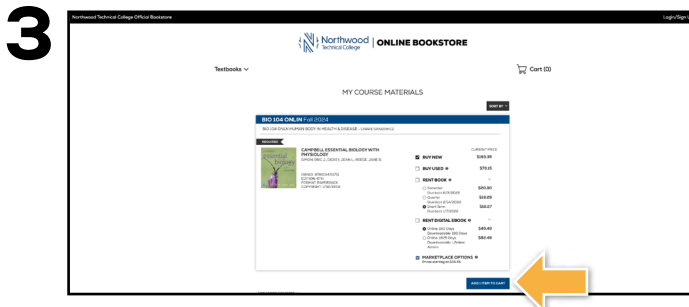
3

Northwood Technical College Official Bookstore

Login/Sign U

Northwood Technical College | ONLINE BOOKSTORE

Textbooks

Cart (0)

MY COURSE MATERIALS

SORT BY

BIO 104 ONLIN Fall 2024

BIO 104 OVERVIEW HUMAN BODY IN HEALTH & DISEASE | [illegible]

REQUIRED

CAMPBELL ESSENTIAL BIOLOGY WITH PHYSIOLOGY

SIMON, ERIC J.; DICKEY, JEAN L.; REECE, JANE B.

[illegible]

CURRENT PRICE

BUY NEW $183.95

BUY USED $79.15

RENT BOOK

Semester $85.90

Quarter $69.89

Short-Term $58.27

RENT DIGITAL EBOOK

Online 180 Days $43.40

Online 365 Days $80.49

MARKETPLACE OPTIONS

ADD 1 ITEM TO CART